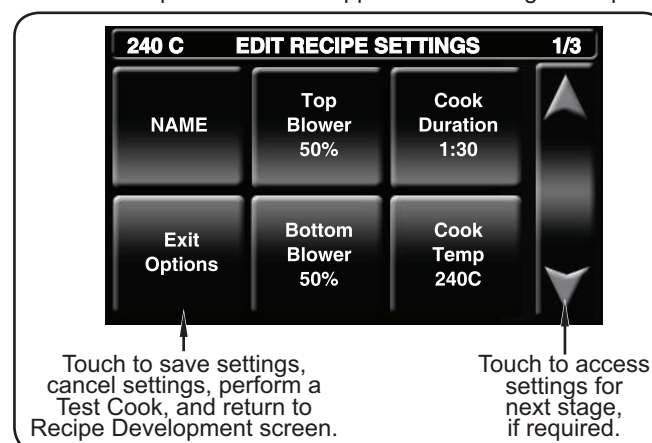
240 C EDIT RECIPE SETTINGS 1/3

NAME

Top Blower 50%

Cook Duration 1:30

Exit Options

Bottom Blower 50%

Cook Temp 240C

Touch to save settings, cancel settings, perform a Test Cook, and return to Recipe Development screen.

Touch to access settings for next stage, if required.